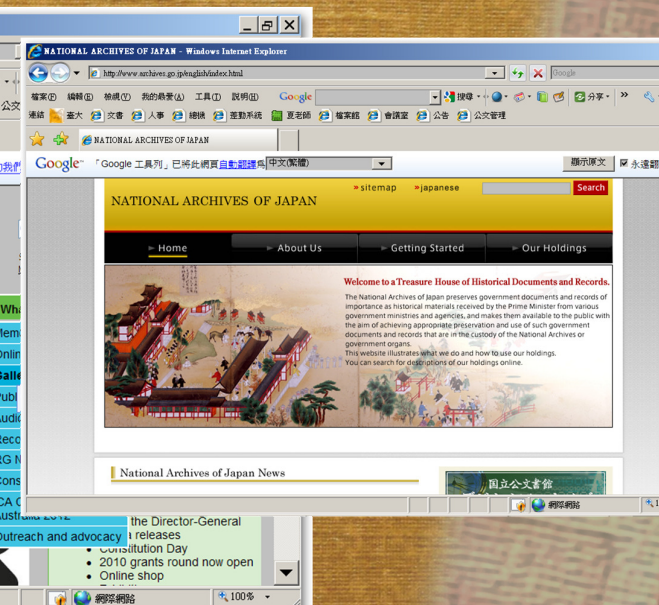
NATIONAL ARCHIVES OF JAPAN - Windows Internet Explorer

http://www.archives.go.jp/english/index.html

Google

檔案(F) 編輯(E) 檢視(V) 我的最愛(A) 工具(T) 說明(H)

Google

搜尋 分享

連結 臺大 文書 人事 總機 差勤系統 夏老師 檔案館 會議室 公告 公文管理

NATIONAL ARCHIVES OF JAPAN

Google 「Google 工具列」已將此網頁自動翻譯為 中文(繁體) 顯示原文 永遠翻

» sitemap » japanese Search

NATIONAL ARCHIVES OF JAPAN

Home About Us Getting Started Our Holdings

Welcome to a Treasure House of Historical Documents and Records.

The National Archives of Japan preserves government documents and records of importance as historical materials received by the Prime Minister from various government ministries and agencies, and makes them available to the public with the aim of achieving appropriate preservation and use of such government documents and records that are in the custody of the National Archives or government organs.
This website illustrates what we do and how to use our holdings.
You can search for descriptions of our holdings online.

National Archives of Japan News

國立公文書館

網際網路

Wha
Mem
Onli
Galle
Publ
Audi
Reco
RG N
Cons
CA C
Australia 2012
Outreach and advocacy
the Director-General
releases
Constitution Day
2010 grants round now open
Online shop

網際網路 100%